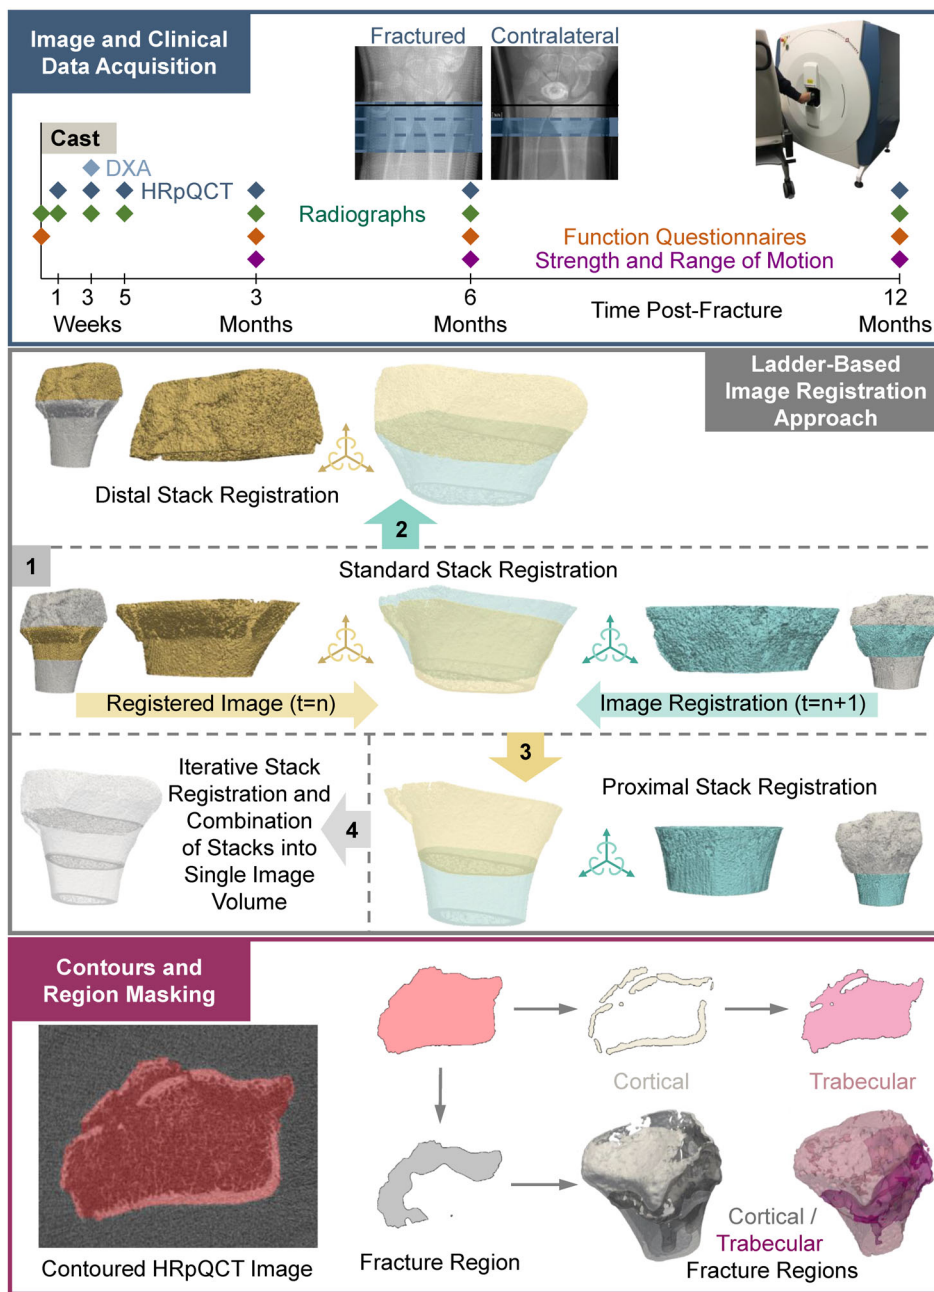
Image and Clinical Data Acquisition

Fractured

Contralateral

Cast

DXA

HRpQCT

Radiographs

Function Questionnaires

Strength and Range of Motion

1 3 5
Weeks

3
Months

6
Months

Time Post-Fracture

12
Months

Ladder-Based Image Registration Approach

Distal Stack Registration

2

1

Standard Stack Registration

Registered Image (t=n)

Image Registration (t=n+1)

3

Iterative Stack Registration and Combination of Stacks into Single Image Volume

4

Proximal Stack Registration

Contours and Region Masking

Contoured HRpQCT Image

Cortical

Trabecular

Fracture Region

Cortical / Trabecular Fracture Regions